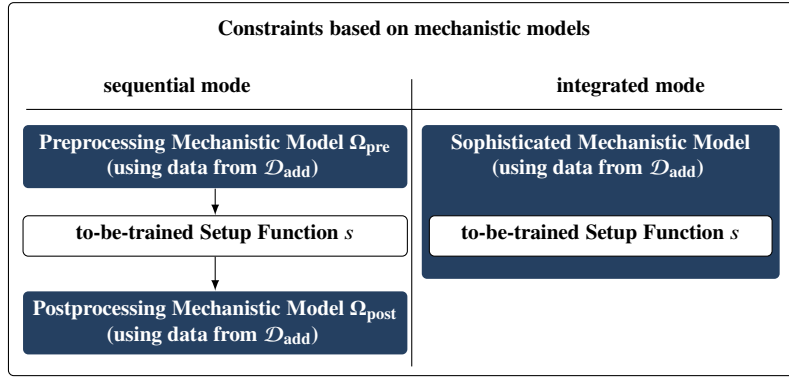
Constraints based on mechanistic models

sequential mode

Preprocessing Mechanistic Model $\Omega_{pre}$ (using data from $\mathcal{D}_{add}$)

to-be-trained Setup Function $s$

Postprocessing Mechanistic Model $\Omega_{post}$ (using data from $\mathcal{D}_{add}$)

integrated mode

Sophisticated Mechanistic Model (using data from $\mathcal{D}_{add}$)

to-be-trained Setup Function $s$